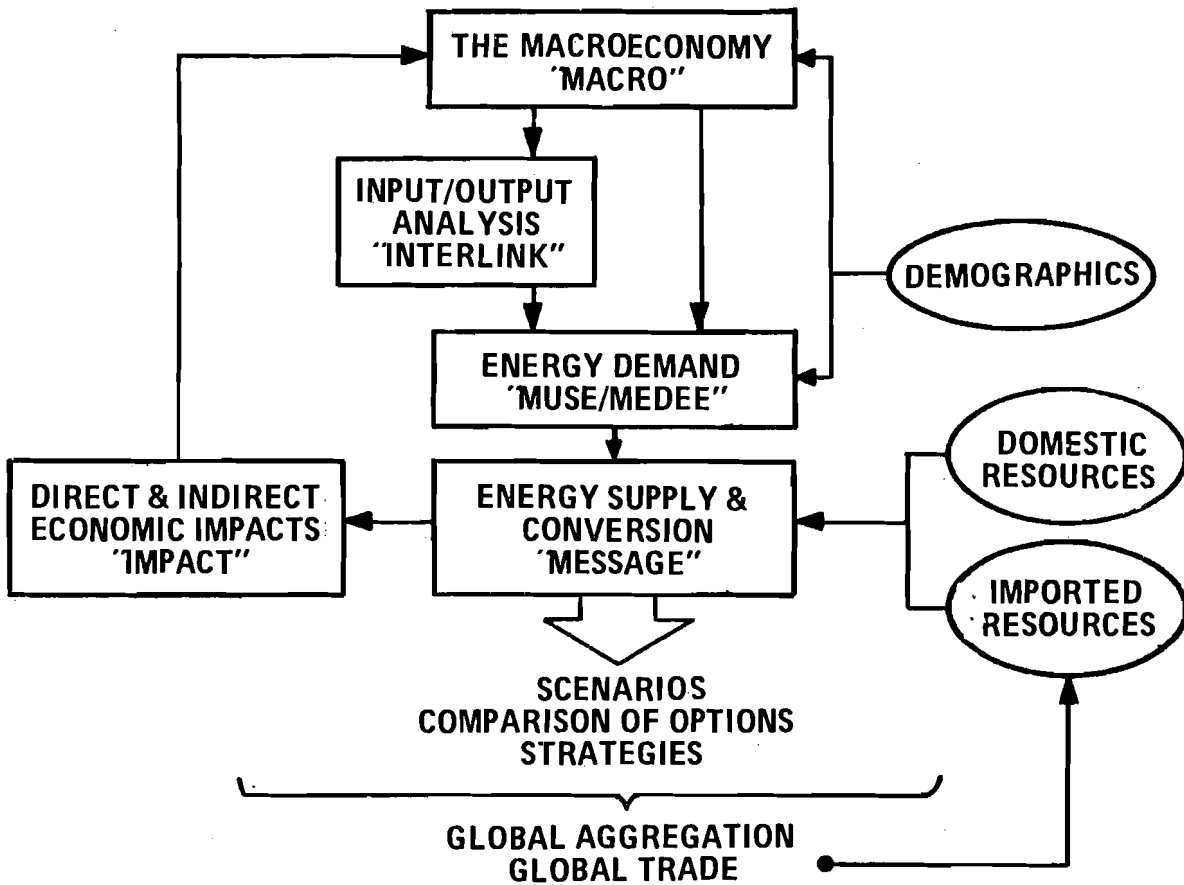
THE MACROECONOMY
"MACRO"

INPUT/OUTPUT ANALYSIS
"INTERLINK"

DEMOGRAPHICS

ENERGY DEMAND
"MUSE/MEDEE"

DOMESTIC RESOURCES

DIRECT & INDIRECT ECONOMIC IMPACTS
"IMPACT"

ENERGY SUPPLY & CONVERSION
"MESSAGE"

IMPORTED RESOURCES

SCENARIOS
COMPARISON OF OPTIONS
STRATEGIES

GLOBAL AGGREGATION
GLOBAL TRADE